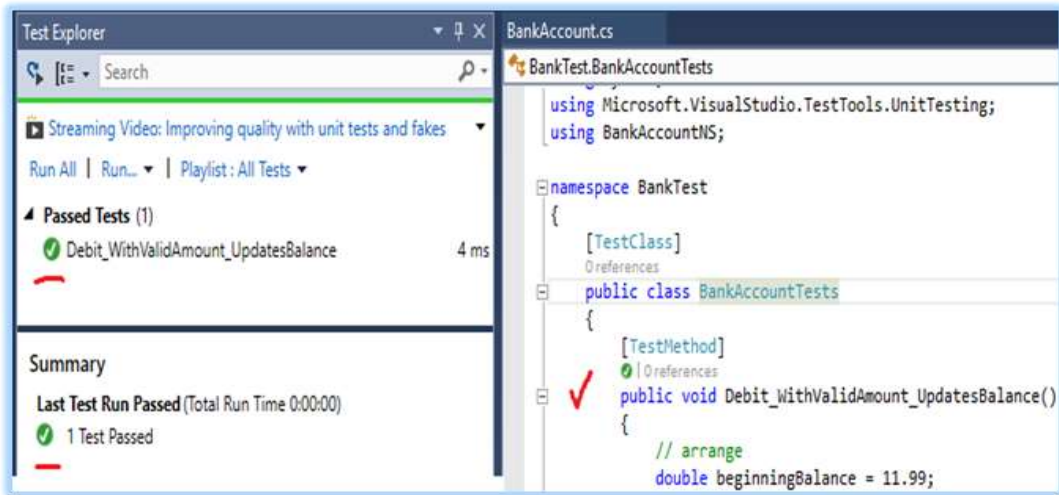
Test Explorer

Search

Streaming Video: Improving quality with unit tests and fakes

Run All | Run... | Playlist : All Tests

Passed Tests (1)

Debit_WithValidAmount_UpdatesBalance 4 ms

Summary

Last Test Run Passed (Total Run Time 0:00:00)

1 Test Passed

BankAccount.cs

BankTest.BankAccountTests

using Microsoft.VisualStudio.TestTools.UnitTesting;
using BankAccountNS;

namespace BankTest
{
[TestClass]
0 references
public class BankAccountTests
{
[TestMethod]
| 0 references
public void Debit_WithValidAmount_UpdatesBalance()
{
// arrange
double beginningBalance = 11.99;